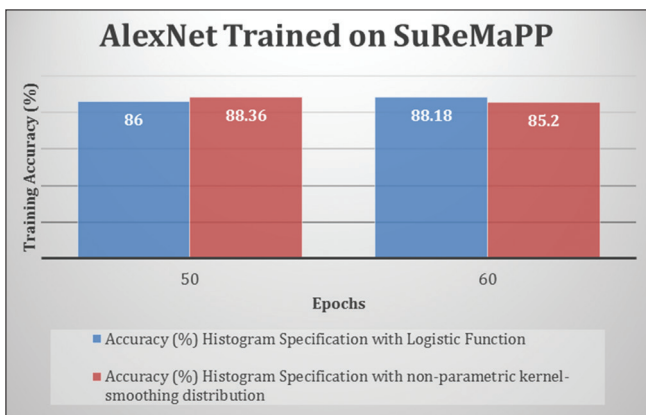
AlexNet Trained on SuReMaPP

Training Accuracy (%)

86

88.36

88.18

85.2

50

60

Epochs

Accuracy (%) Histogram Specification with Logistic Function

Accuracy (%) Histogram Specification with non-parametric kernel-smoothing distribution